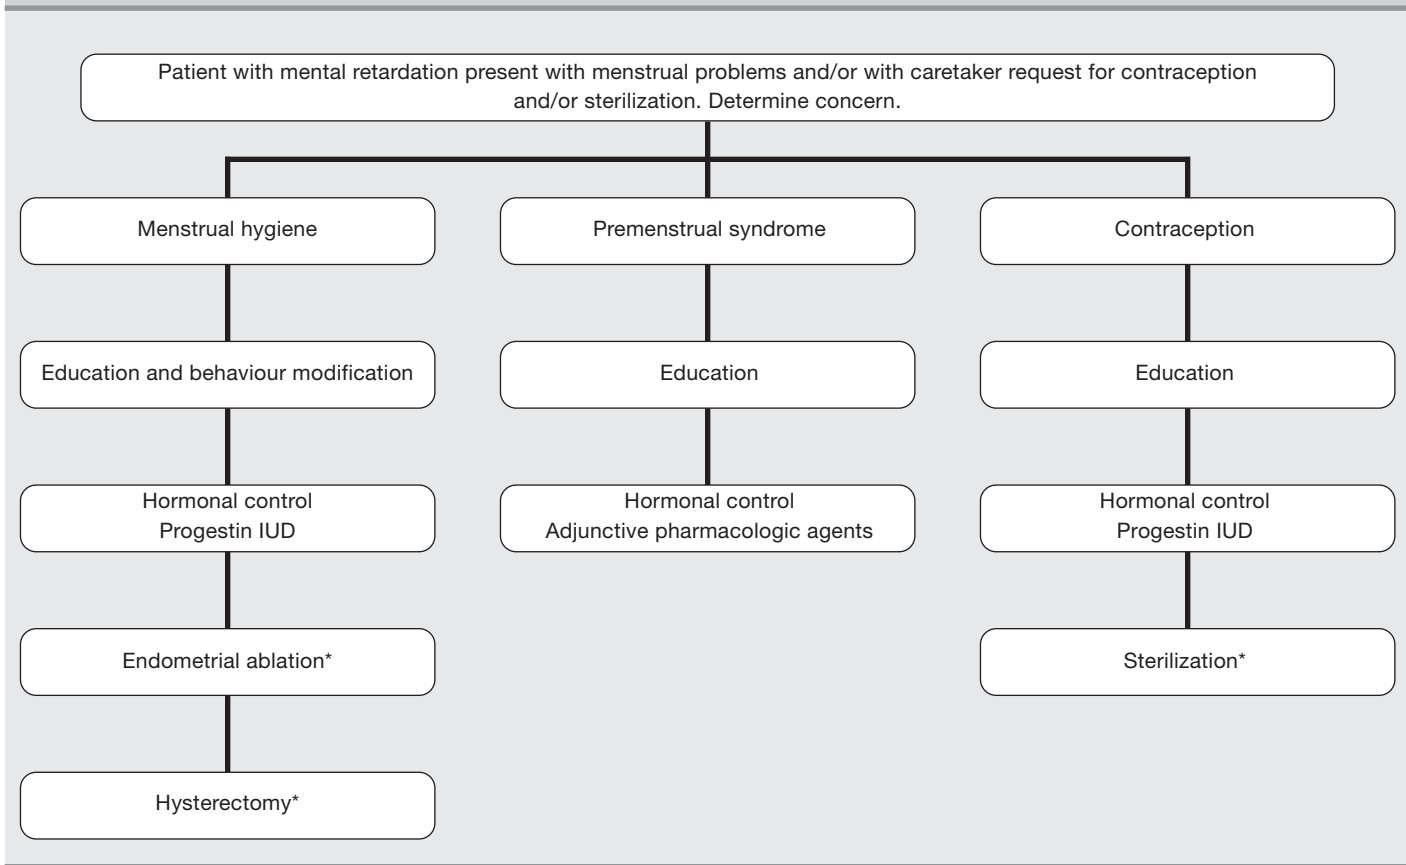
Patient with mental retardation present with menstrual problems and/or with caretaker request for contraception and/or sterilization. Determine concern.

Menstrual hygiene

Education and behaviour modification

Hormonal control
Progestin IUD

Endometrial ablation*

Hysterectomy*

Premenstrual syndrome

Education

Hormonal control
Adjunctive pharmacologic agents

Contraception

Education

Hormonal control
Progestin IUD

Sterilization*